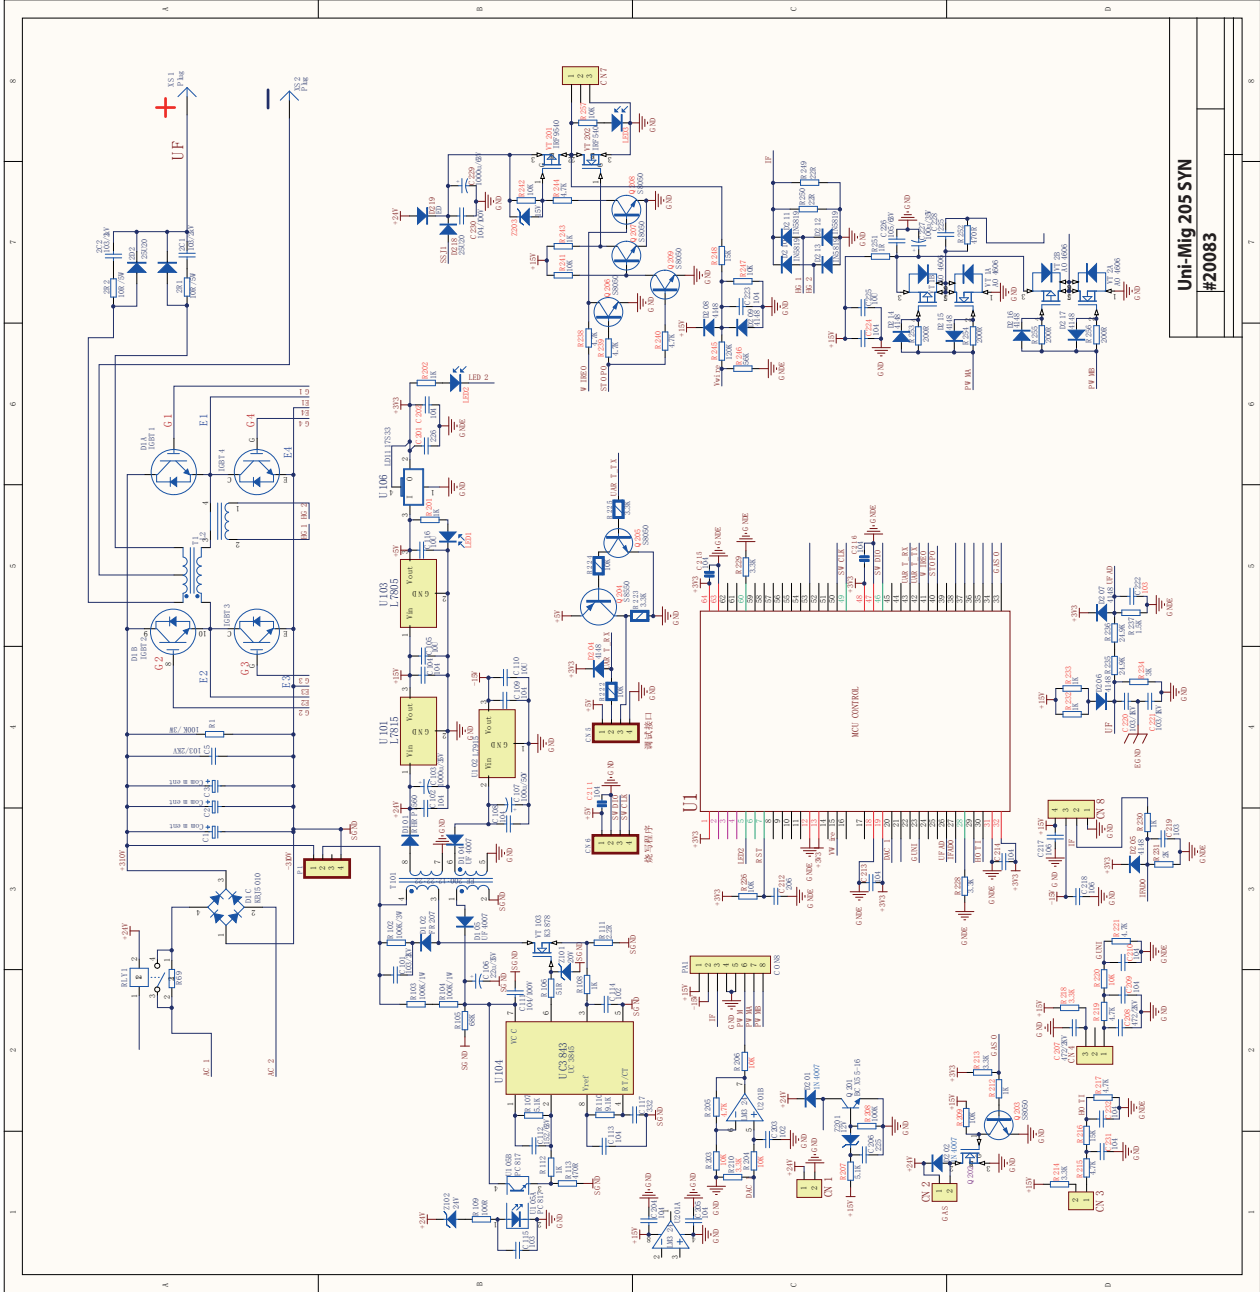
Uni-Mig 205 SYN
#20083

A
B
C
D
8
7
6
5
4
3
2
1

UF
+
XS 1
Plug
XS 2
Plug

CN 7
GND
IRF9540
IRF540
VT 201
VT 202
Q 208
S8050
Q 207
S8050
Q 206
S8050
Q 209
S8050
+24V
+15V
GND
LED 2
LED 1

U 106
LD1117S33
+3V3
U 103
L7805
U 101
L7815
U 102
79L05
Vout
GND
Vin

G 1
G 2
G 3
G 4
E 1
E 2
E 3
E 4
D1A
IGBT 1
IGBT 4
D1B
IGBT 2
IGBT 3
T 1
HG 1
HG 2

+310V
-310V
D1C
KBJ5010
RLY 1
AC 1
AC 2
+24V

U 104
UC3843
VCC
Vref
RT/CT
VT 103
K3878
T 101
SGND

U1
MCU CONTROL
CN 5
调试接口
CN 4
烧写程序
CN 8
CN 1
CN 2
CN 3
PA 1
CON8
GAS
IF
UF
PWMA
PWMB
GND
+15V
+5V
+3V3
GNDE
Q 203
S8050
Q 205
S8050
Q 204
S8050
Q 201
BCX 55-16
U 201A
LM358
U 201B